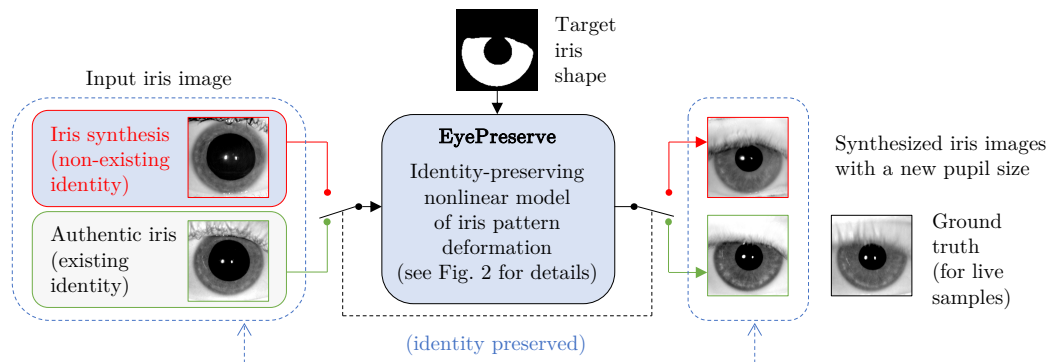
Target iris shape

Input iris image

Iris synthesis (non-existing identity)

Authentic iris (existing identity)

EyePreserve

Identity-preserving nonlinear model of iris pattern deformation (see Fig. 2 for details)

Synthesized iris images with a new pupil size

Ground truth (for live samples)

(identity preserved)